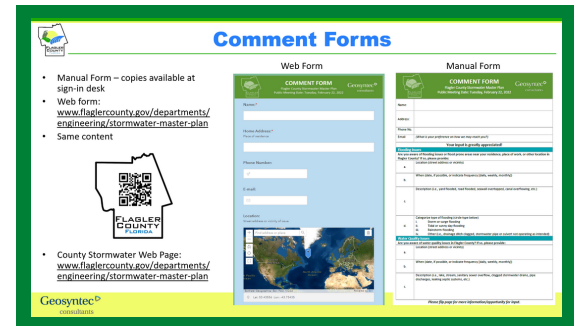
FLAGLER COUNTY

Comment Forms

- Manual Form – copies available at sign-in desk
- Web form: www.flaglercounty.gov/departments/engineering/stormwater-master-plan
- Same content

FLAGLER COUNTY FLORIDA

- County Stormwater Web Page: www.flaglercounty.gov/departments/engineering/stormwater-master-plan

Geosyntec consultants

Web Form

COMMENT FORM
Flagler County Stormwater Master Plan
Public Meeting Date: Tuesday, February 21, 2023
Geosyntec consultants

Name *

Home Address *

Phone Number

E-mail

Location

Manual Form

COMMENT FORM
Flagler County Stormwater Master Plan
Public Meeting Date: Tuesday, February 21, 2023
Geosyntec consultants

Name:
Address:
Phone No.
Email:

Your input is greatly appreciated!

Flooding Issues

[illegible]

Please flip page for more information/opportunity for input